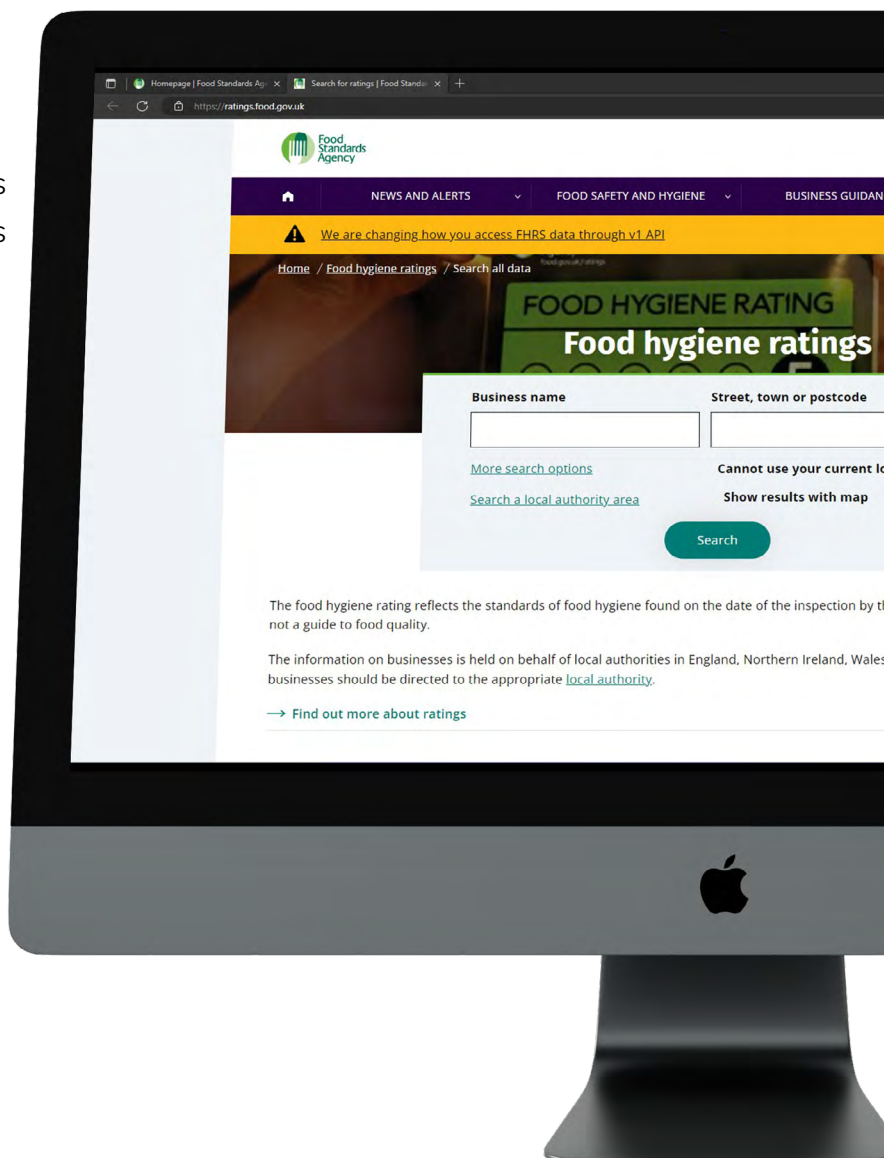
s
s

Homepage | Food Standards Ag × Search for ratings | Food Standa ×

https://ratings.food.gov.uk

Food Standards Agency

NEWS AND ALERTS FOOD SAFETY AND HYGIENE BUSINESS GUIDAN

We are changing how you access FHRS data through v1 API

Home / Food hygiene ratings / Search all data

FOOD HYGIENE RATING

Food hygiene ratings

Business name

Street, town or postcode

More search options

Cannot use your current lo

Search a local authority area

Show results with map

Search

The food hygiene rating reflects the standards of food hygiene found on the date of the inspection by t not a guide to food quality.

The information on businesses is held on behalf of local authorities in England, Northern Ireland, Wales businesses should be directed to the appropriate local authority.

→ Find out more about ratings